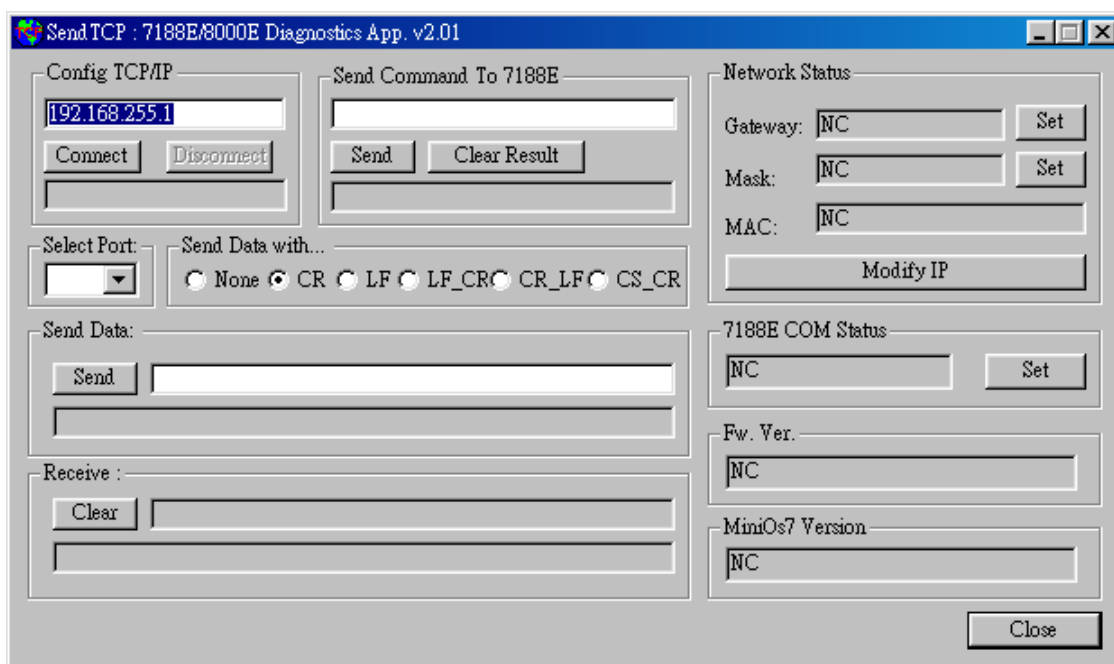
Send TCP : 7188E/8000E Diagnostics App. v2.01

Config TCP/IP
192.168.255.1
Connect
Disconnect

Send Command To 7188E
Send
Clear Result

Network Status
Gateway: NC
Set
Mask: NC
Set
MAC: NC
Modify IP

Select Port:

Send Data with...
None
CR
LF
LF_CR
CR_LF
CS_CR

Send Data:
Send

7188E COM Status
NC
Set

Fw. Ver.
NC

Receive :
Clear

MiniOs7 Version
NC

Close